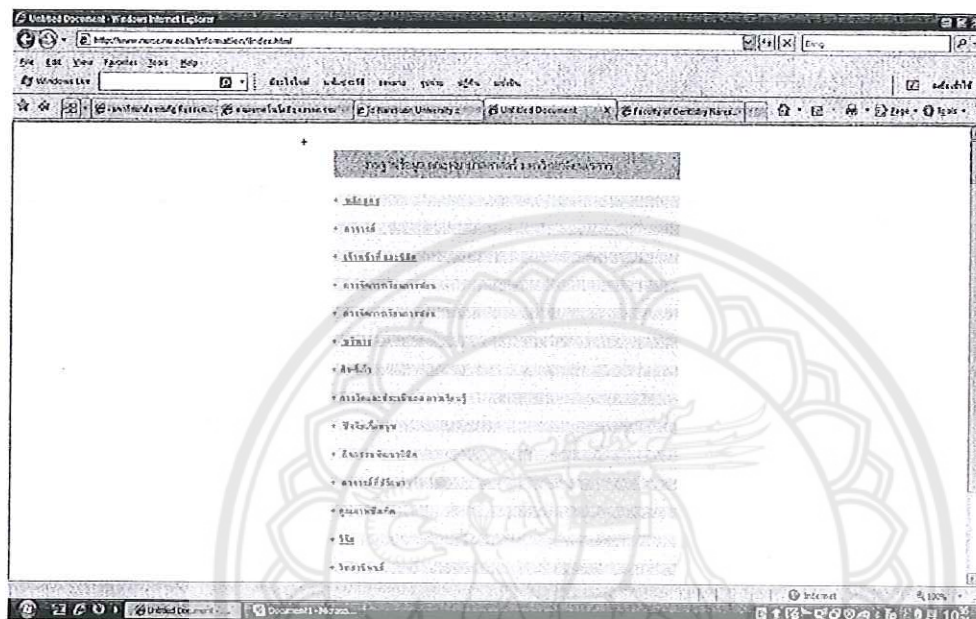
Untitled Document - Windows Internet Explorer

http://www.nurse.nu.ac.th/information/index.html

File Edit View Favorites Tools Help

Windows Live

Untitled Document

Faculty of Dentistry Naresu...

Page Tools

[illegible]

Internet

100%

Untitled Document

Document1 - Micros...